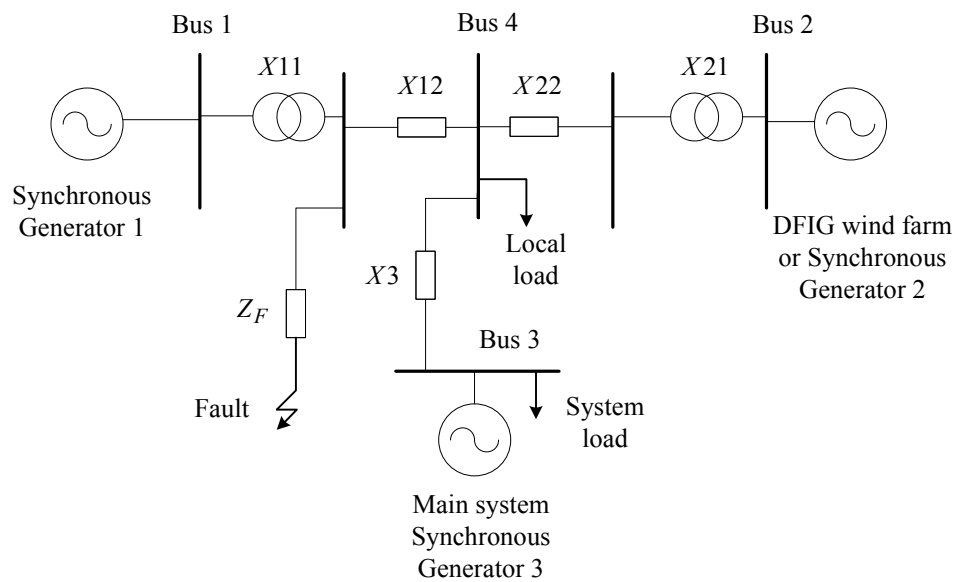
Bus 1

Bus 4

Bus 2

$X11$

$X12$

$X22$

$X21$

Synchronous Generator 1

DFIG wind farm or Synchronous Generator 2

Local load

$X3$

$Z_F$

Bus 3

Fault

System load

Main system Synchronous Generator 3